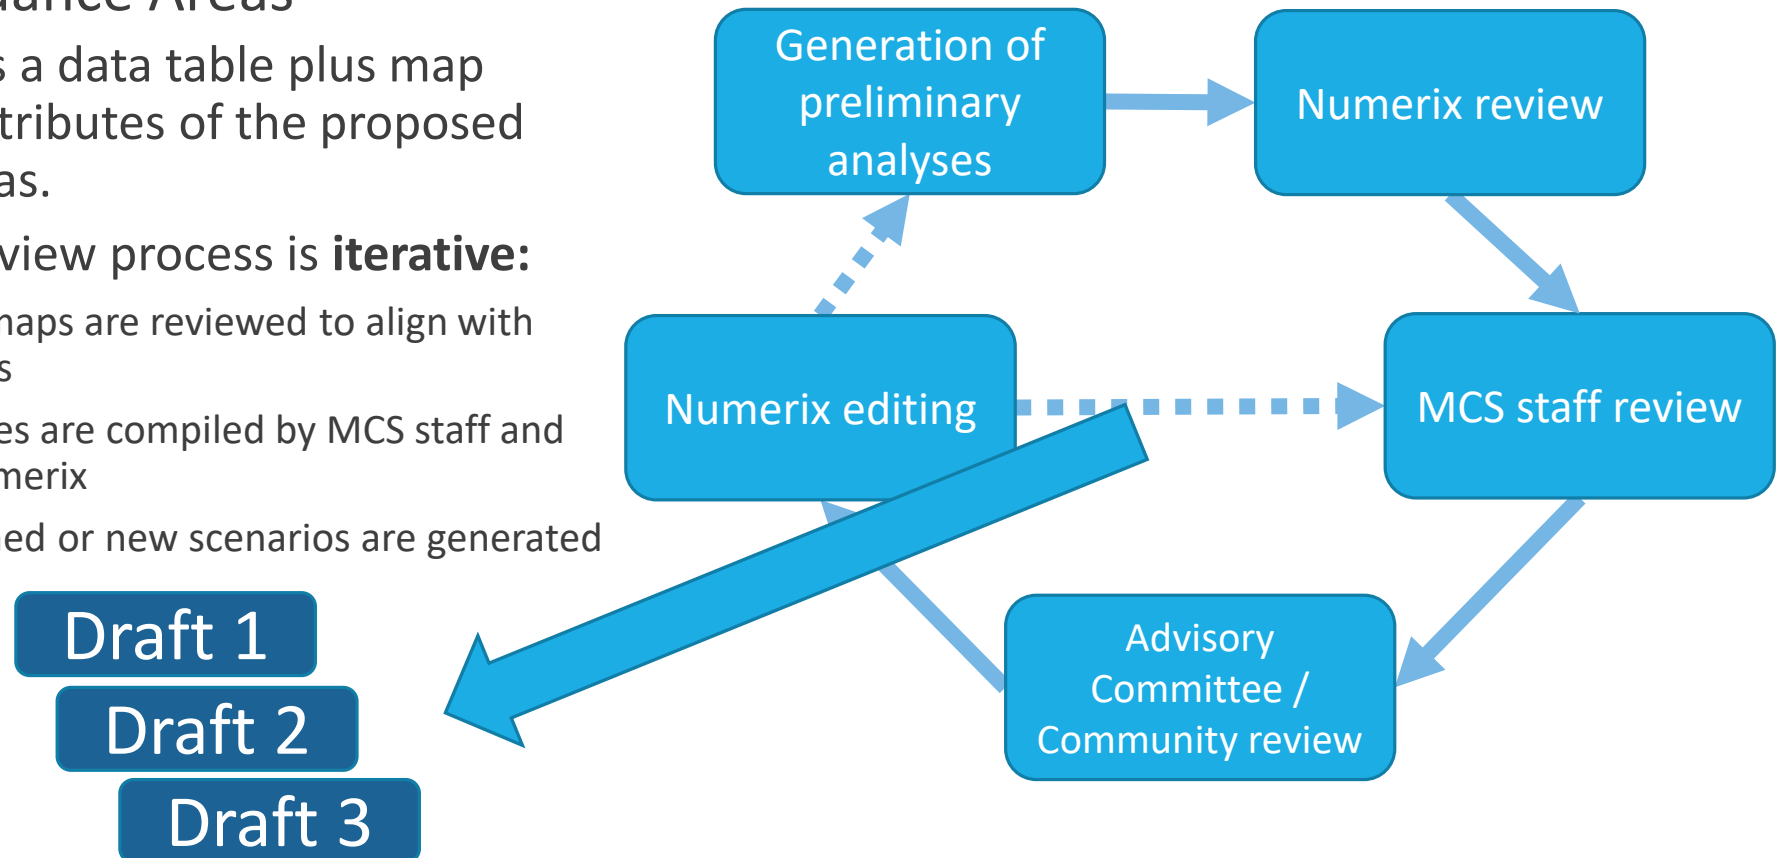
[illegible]ance Areas

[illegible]s a data table plus map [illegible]tributes of the proposed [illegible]as.

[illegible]view process is **iterative:**

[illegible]naps are reviewed to align with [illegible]s

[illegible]es are compiled by MCS staff and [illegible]merix

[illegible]ed or new scenarios are generated

Generation of preliminary analyses

Numerix review

MCS staff review

Advisory Committee / Community review

Numerix editing

Draft 1

Draft 2

Draft 3